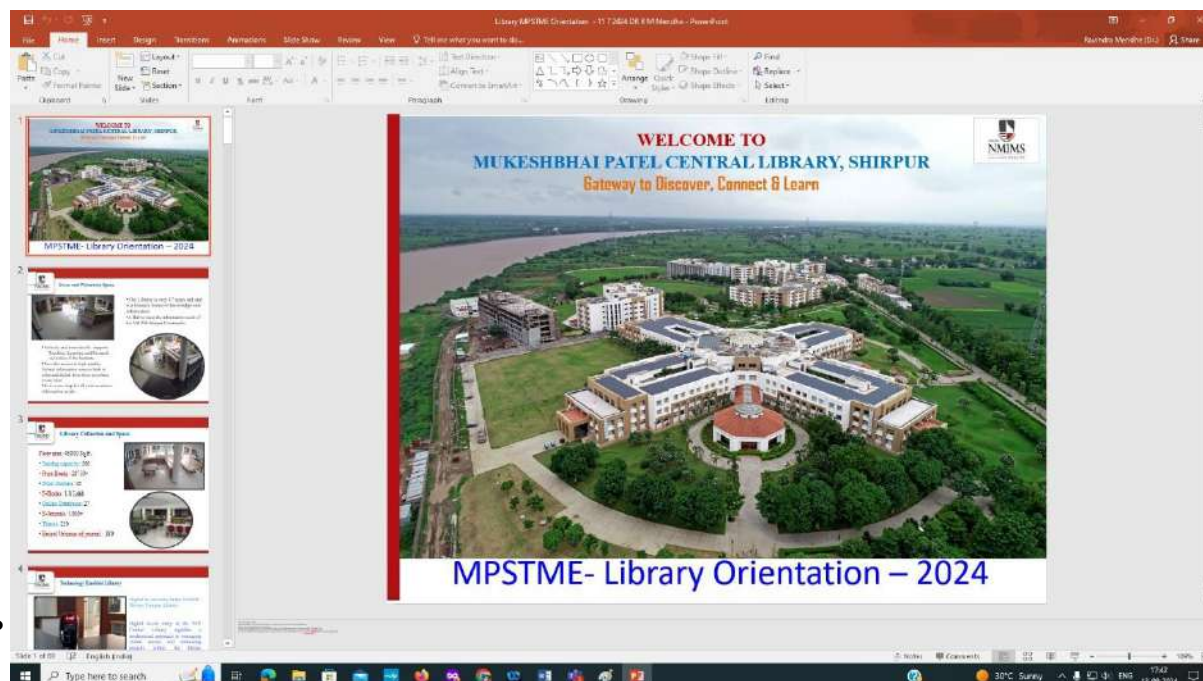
Library MPSTME Orientation - 11 7 2024 DR KM Mendhe - PowerPoint

File Home Insert Design Transitions Animations Slide Show Review View Tell me what you want to do...

Ravindra Mendhe (Dr.) Share

Cut Copy Format Painter Paste New Slide Layout Reset Section Clipboard Slides Font Paragraph Text Direction Align Text Convert to SmartArt Arrange Quick Styles Shape Fill Shape Outline Shape Effects Drawing Find Replace Select Editing

1

WELCOME TO
MUKESHBHAI PATEL CENTRAL LIBRARY, SHIRPUR
Gateway to Discover, Connect & Learn

MPSTME- Library Orientation – 2024

2

Areas and Phisical Space

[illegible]

3

Library Collection and Space

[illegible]

4

Technology Enabled Library

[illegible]

WELCOME TO
MUKESHBHAI PATEL CENTRAL LIBRARY, SHIRPUR
Gateway to Discover, Connect & Learn

NMIMS

MPSTME- Library Orientation – 2024

Slide 1 of 00 English (India) Notes Comments

Type here to search 30°C Sunny ENG 17:42